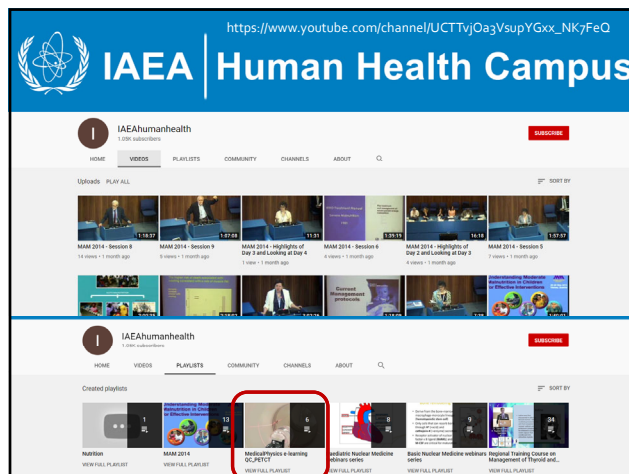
https://www.youtube.com/channel/UCTTvjOa3VsupYGxx_NK7FeQ

IAEA Human Health Campus

I

IAEAhumanhealth
1.09K subscribers

SUBSCRIBE

HOME VIDEOS PLAYLISTS COMMUNITY CHANNELS ABOUT

Uploads PLAY ALL

SORT BY

1:18:37
MAM 2014 - Session 8
14 views • 1 month ago

1:07:08
MAM 2014 - Session 9
5 views • 1 month ago

11:51
MAM 2014 - Highlights of Day 3 and Looking at Day 4
1 view • 1 month ago

1:35:19
MAM 2014 - Session 6
4 views • 1 month ago

16:18
MAM 2014 - Highlights of Day 2 and Looking at Day 3
4 views • 1 month ago

1:57:57
MAM 2014 - Session 5
7 views • 1 month ago

Current Management protocols

Understanding Medicine Rumination in Children for Effective Interventions

I

IAEAhumanhealth
1.09K subscribers

SUBSCRIBE

HOME VIDEOS PLAYLISTS COMMUNITY CHANNELS ABOUT

Created playlists

SORT BY

1
Nutrition
VIEW FULL PLAYLIST

13
MAM 2014
VIEW FULL PLAYLIST

6
MedicalPhysics e-learning QC_PETCT
VIEW FULL PLAYLIST

8
Paediatric Nuclear Medicine webinars series
VIEW FULL PLAYLIST

9
Basic Nuclear Medicine webinars series
VIEW FULL PLAYLIST

24
Regional Training Course on Management of Thyroid and ...
VIEW FULL PLAYLIST